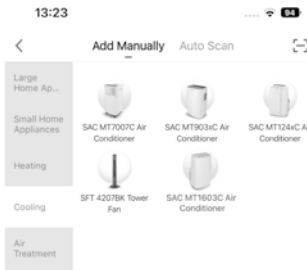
13:23

<

Add Manually Auto Scan

Large Home Ap...

Small Home Appliances

Heating

Cooling

Air Treatment

SAC MT7007C Air Conditioner

SAC MT903xC Air Conditioner

SAC MT124xC Ai Conditioner

SFT 4207BK Tower Fan

SAC MT1603C Air Conditioner